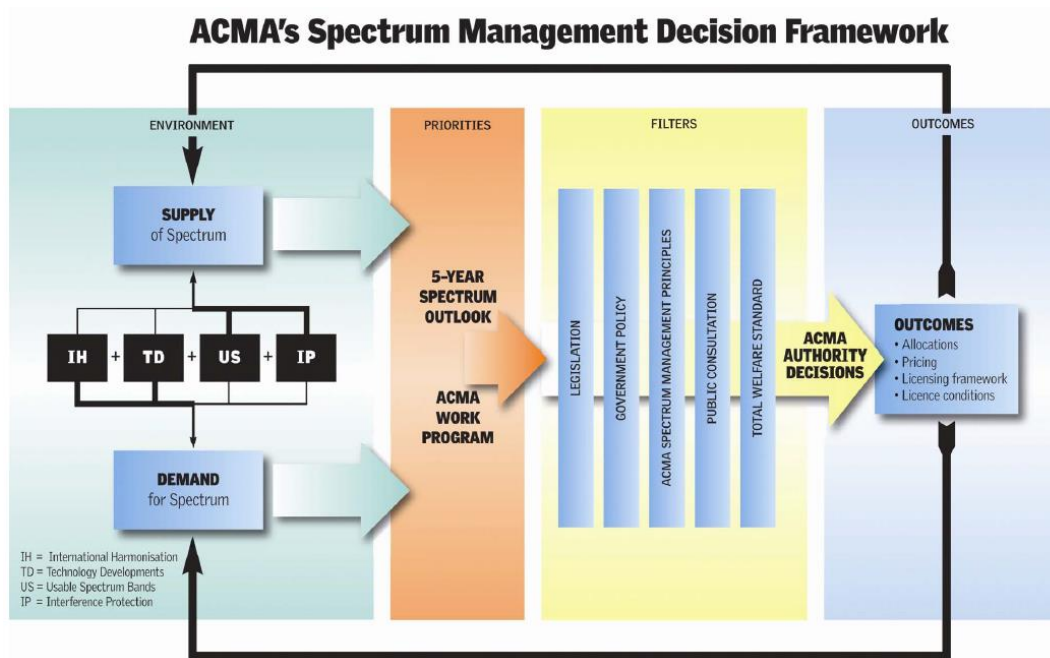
ACMA's Spectrum Management Decision Framework

ENVIRONMENT

PRIORITIES

FILTERS

OUTCOMES

SUPPLY of Spectrum

IH + TD + US + IP

DEMAND for Spectrum

IH = International Harmonisation
TD = Technology Developments
US = Usable Spectrum Bands
IP = Interference Protection

5-YEAR SPECTRUM OUTLOOK

ACMA WORK PROGRAM

LEGISLATION

GOVERNMENT POLICY

ACMA SPECTRUM MANAGEMENT PRINCIPLES

PUBLIC CONSULTATION

TOTAL WELFARE STANDARD

ACMA AUTHORITY DECISIONS

OUTCOMES
• Allocations
• Pricing
• Licensing framework
• Licence conditions